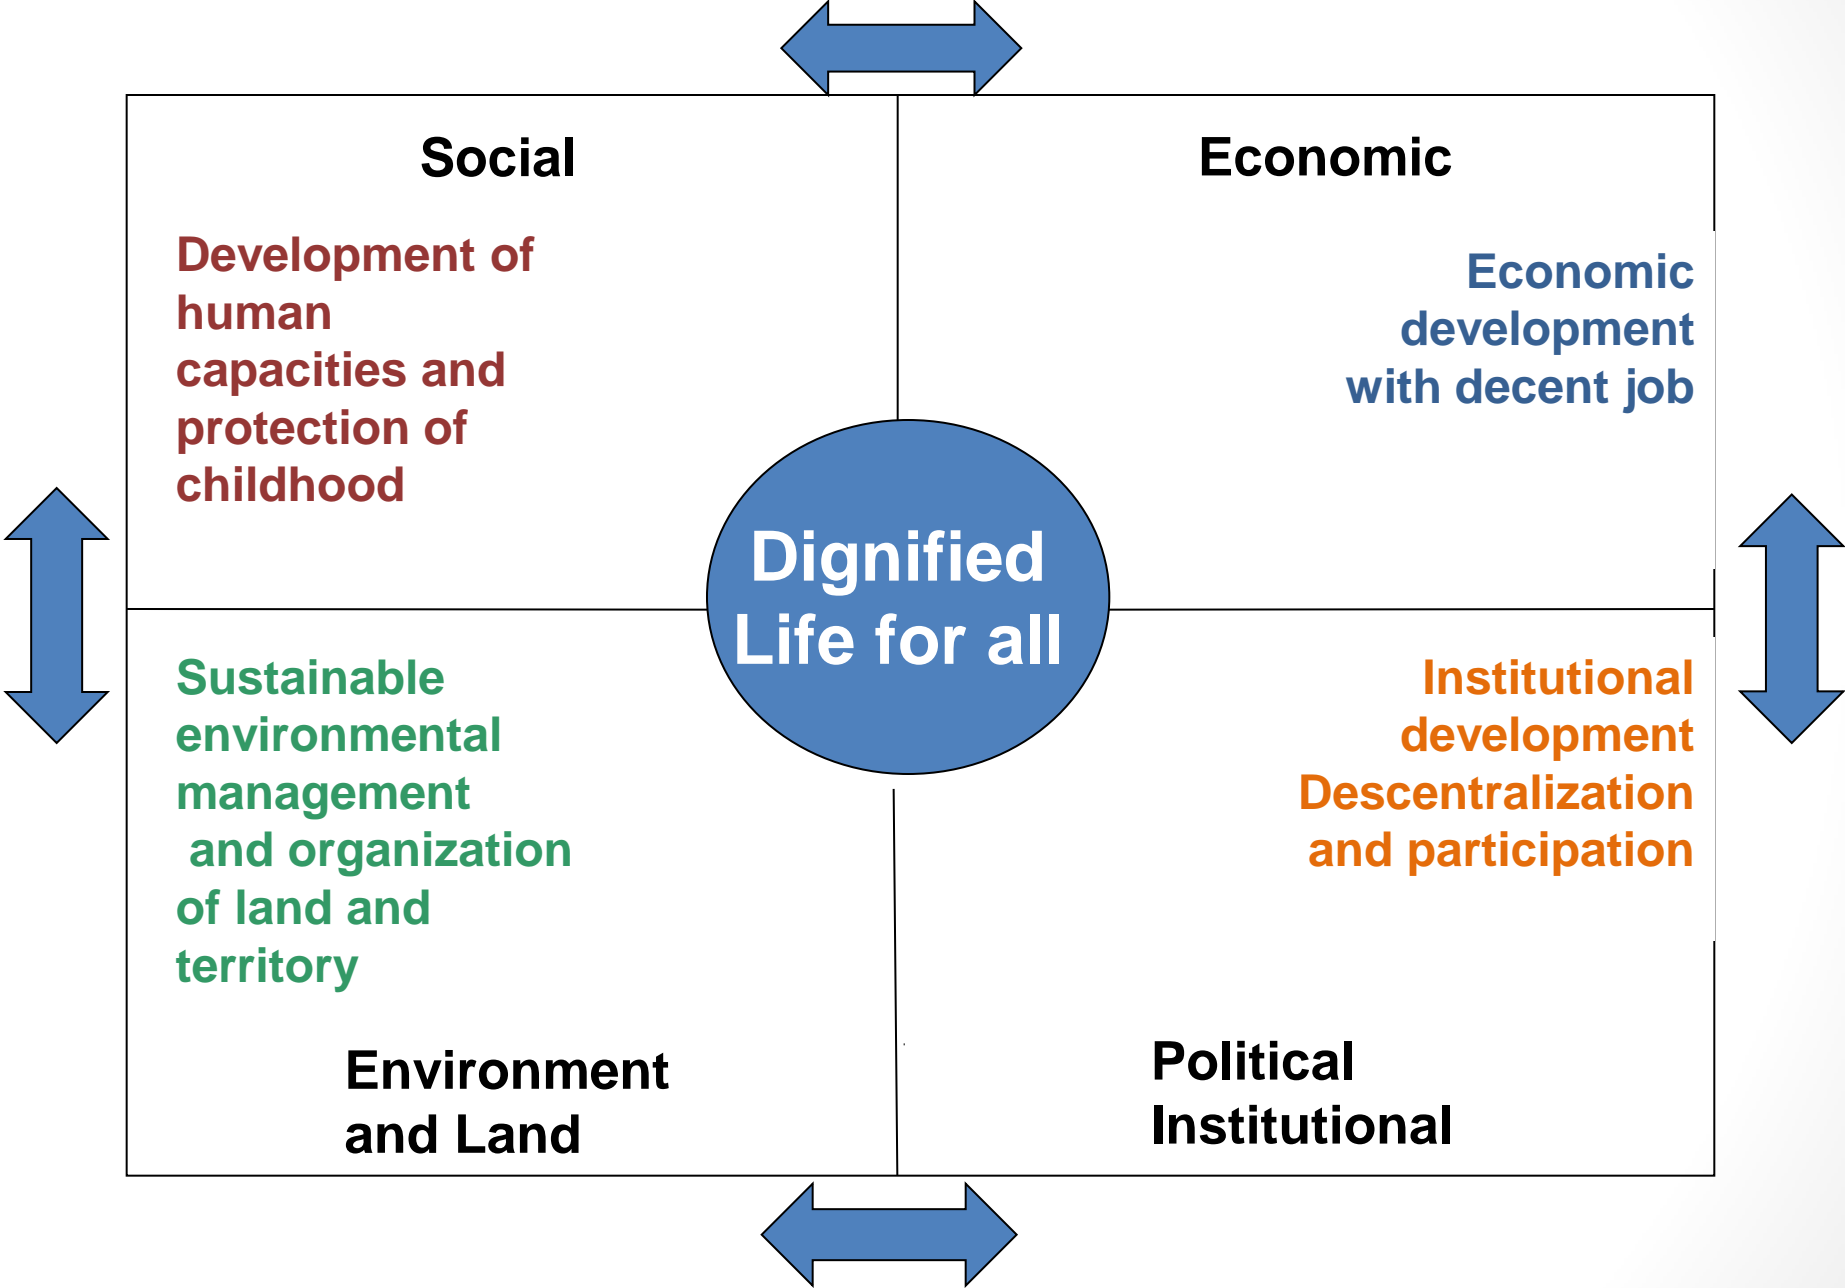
Social

Development of human capacities and protection of childhood

Economic

Economic development with decent job

Dignified Life for all

Sustainable environmental management and organization of land and territory

Institutional development Descentralization and participation

Environment and Land

Political Institutional